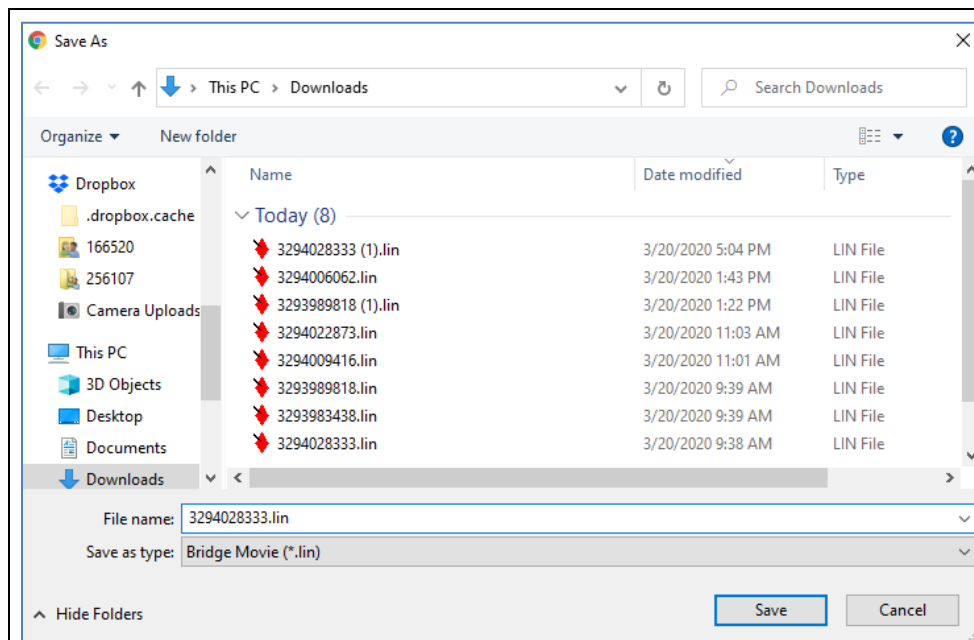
Save As

This PC > Downloads

Search Downloads

Organize ▾ New folder

Dropbox
.dropbox.cache
166520
256107
Camera Uploads
This PC
3D Objects
Desktop
Documents
Downloads

| Name | Date modified | Type |
|---|---|---|
| Today (8) | | |
| 3294028333 (1).lin | 3/20/2020 5:04 PM | LIN File |
| 3294006062.lin | 3/20/2020 1:43 PM | LIN File |
| 3293989818 (1).lin | 3/20/2020 1:22 PM | LIN File |
| 3294022873.lin | 3/20/2020 11:03 AM | LIN File |
| 3294009416.lin | 3/20/2020 11:01 AM | LIN File |
| 3293989818.lin | 3/20/2020 9:39 AM | LIN File |
| 3293983438.lin | 3/20/2020 9:39 AM | LIN File |
| 3294028333.lin | 3/20/2020 9:38 AM | LIN File |

File name: 3294028333.lin
Save as type: Bridge Movie (*.lin)

Hide Folders

Save Cancel